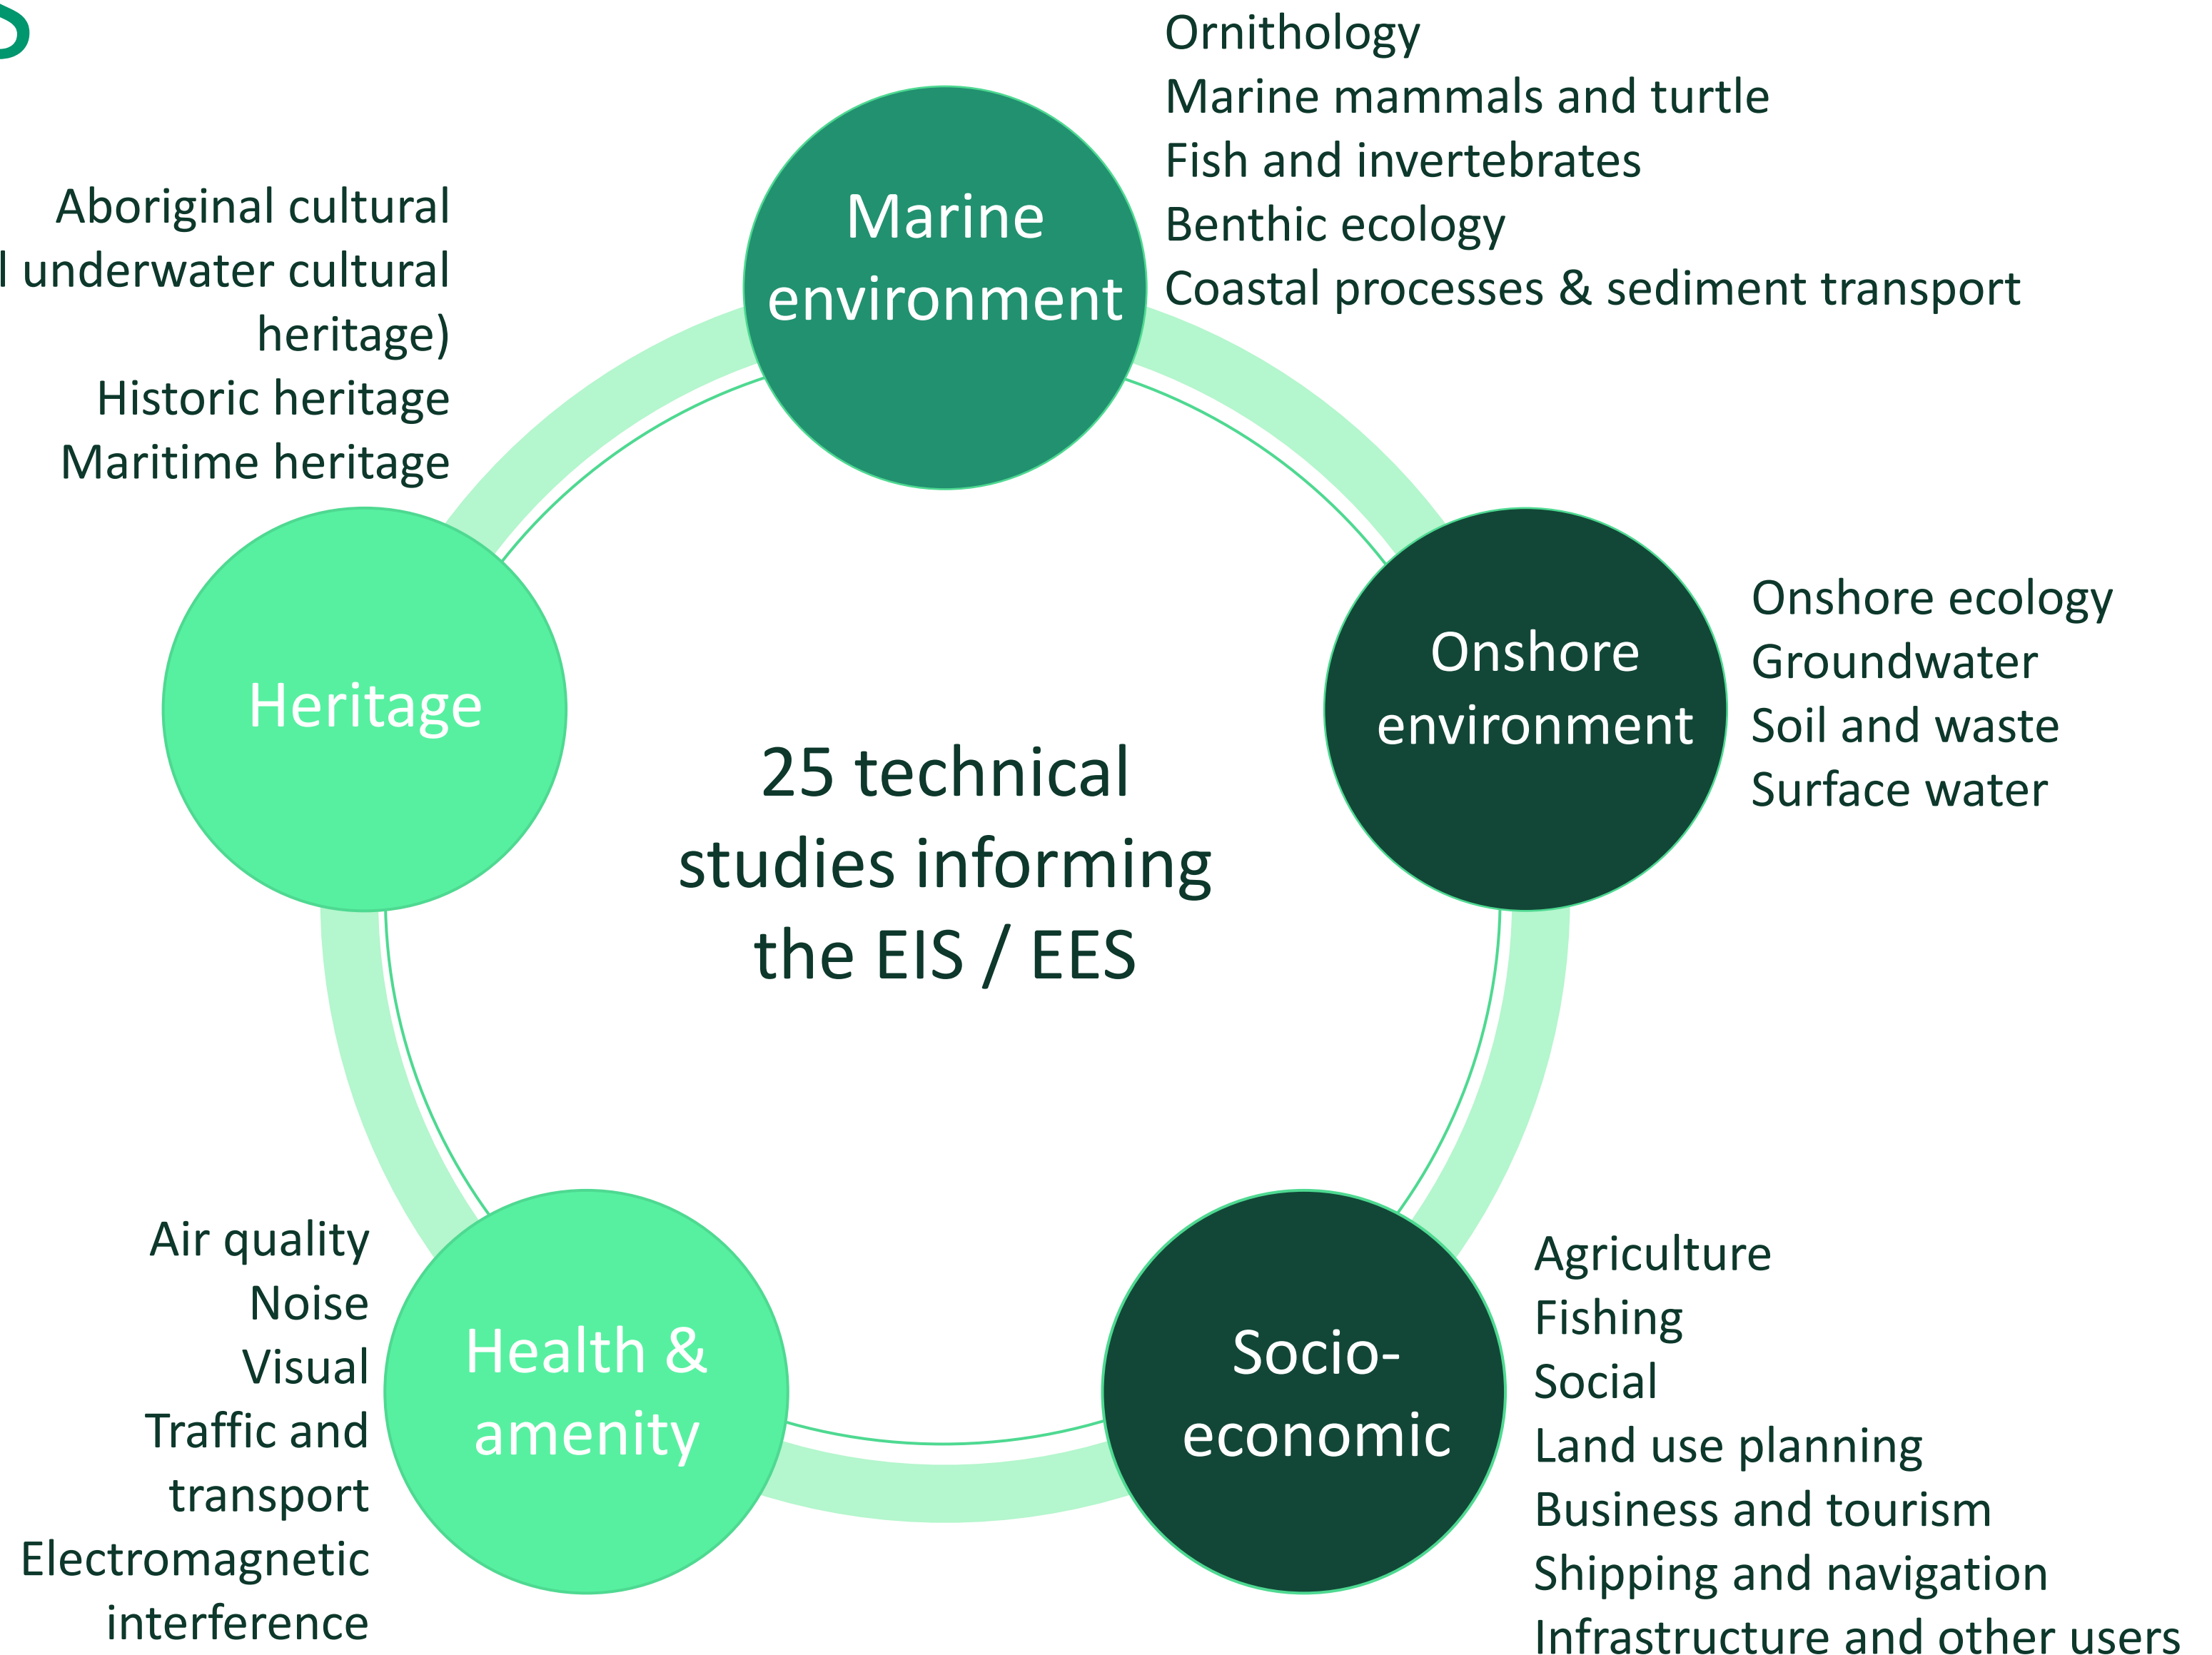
Ornithology
Marine mammals and turtle
Fish and invertebrates
Benthic ecology
Coastal processes & sediment transport

Aboriginal cultural
l underwater cultural heritage)
Historic heritage
Maritime heritage

Marine environment

Heritage

25 technical studies informing the EIS / EES

Onshore environment

Onshore ecology
Groundwater
Soil and waste
Surface water

Air quality
Noise
Visual
Traffic and transport
Electromagnetic interference

Health & amenity

Socio-economic

Agriculture
Fishing
Social
Land use planning
Business and tourism
Shipping and navigation
Infrastructure and other users